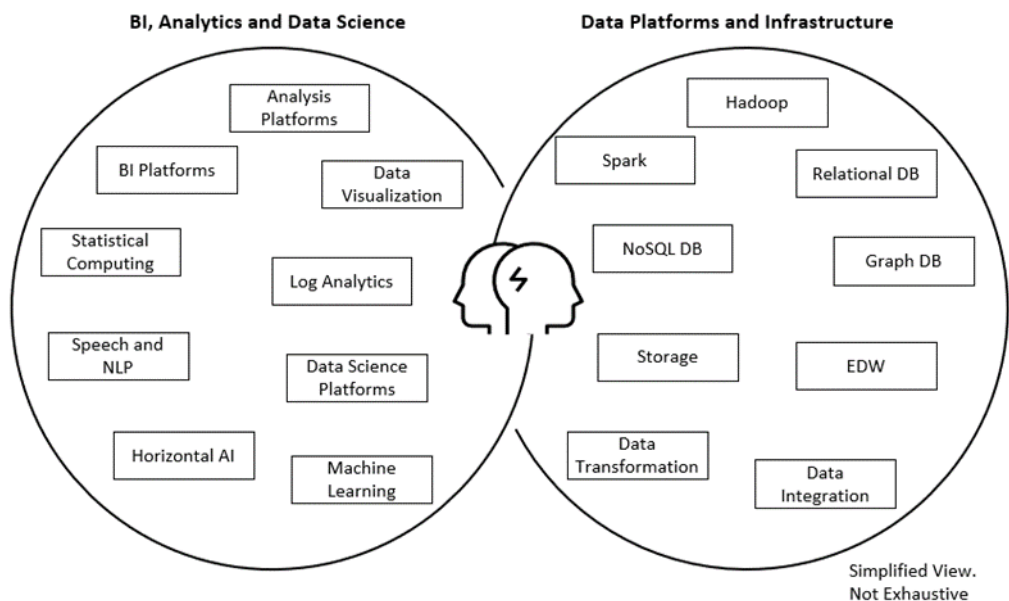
BI, Analytics and Data Science

Analysis Platforms

BI Platforms

Data Visualization

Statistical Computing

Log Analytics

Speech and NLP

Data Science Platforms

Horizontal AI

Machine Learning

Data Platforms and Infrastructure

Hadoop

Spark

Relational DB

NoSQL DB

Graph DB

Storage

EDW

Data Transformation

Data Integration

Simplified View. Not Exhaustive